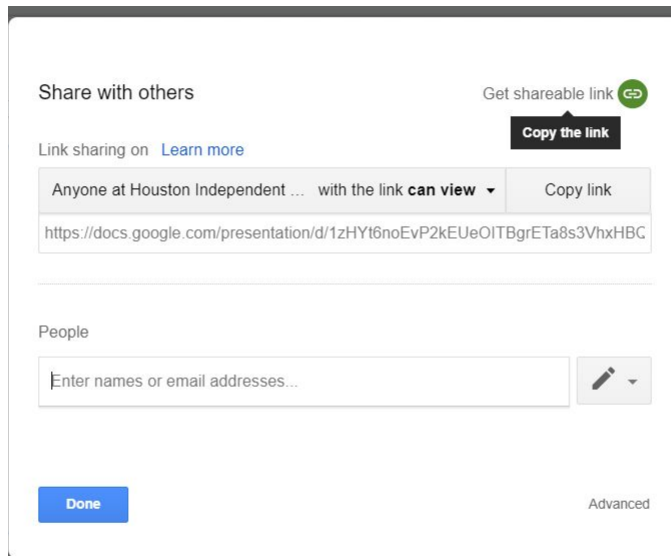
Share with others

Get shareable link

Copy the link

Link sharing on Learn more

Anyone at Houston Independent ... with the link **can view** ▾

Copy link

https://docs.google.com/presentation/d/1zHYt6noEvP2kEUeOITBgrETa8s3VhxHBC

People

Enter names or email addresses...

Done

Advanced